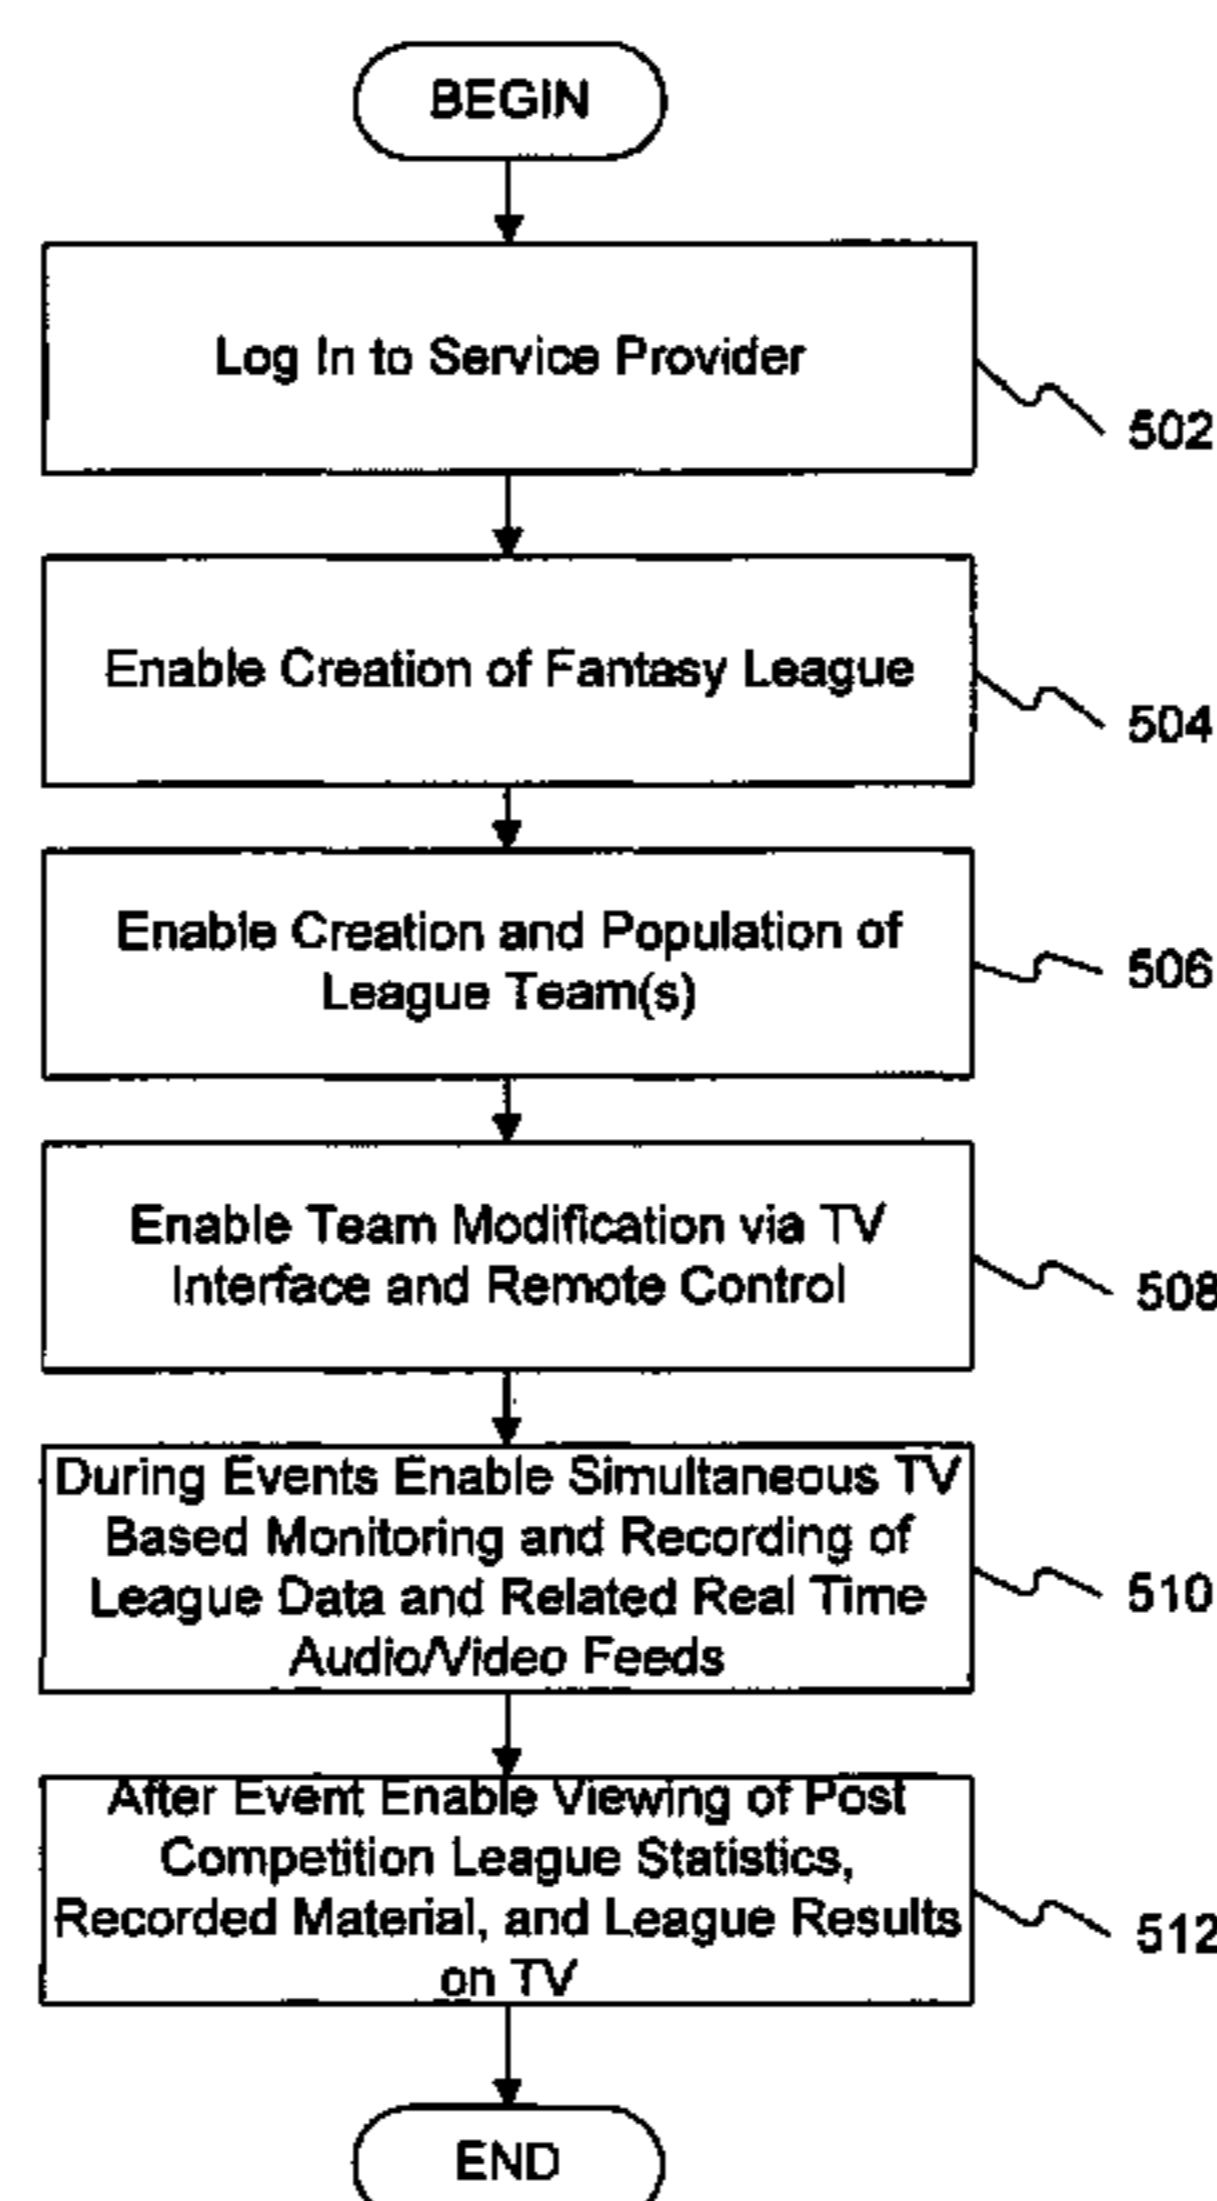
BEGIN

Log In to Service Provider

502

Enable Creation of Fantasy League

504

Enable Creation and Population of League Team(s)

506

Enable Team Modification via TV Interface and Remote Control

508

During Events Enable Simultaneous TV Based Monitoring and Recording of League Data and Related Real Time Audio/Video Feeds

510

After Event Enable Viewing of Post Competition League Statistics, Recorded Material, and League Results on TV

512

END